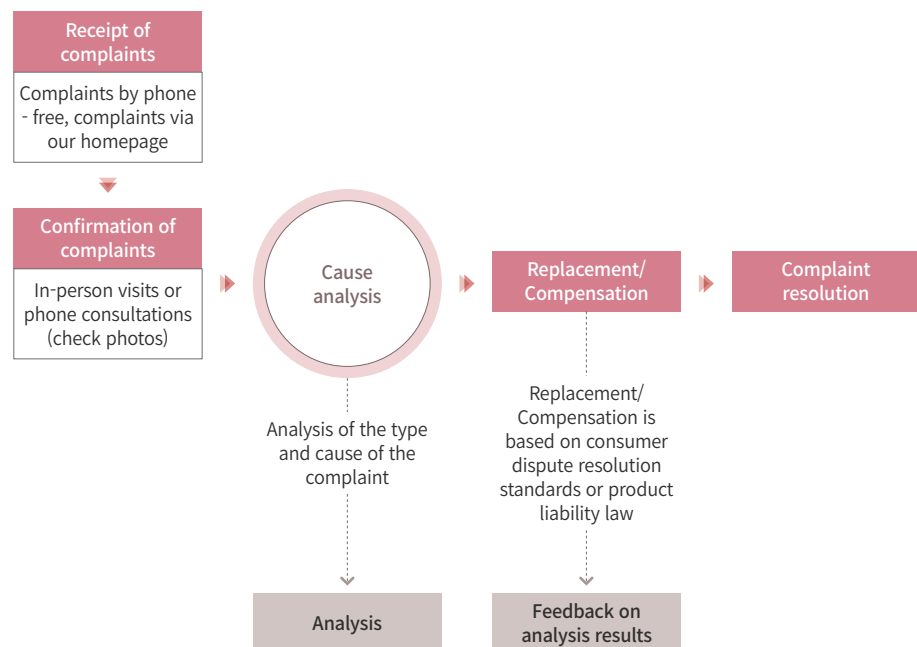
Receipt of complaints

Complaints by phone - free, complaints via our homepage

Confirmation of complaints

In-person visits or phone consultations (check photos)

Cause analysis

Analysis of the type and cause of the complaint

Analysis

Replacement/ Compensation

Replacement/ Compensation is based on consumer dispute resolution standards or product liability law

Feedback on analysis results

Complaint resolution